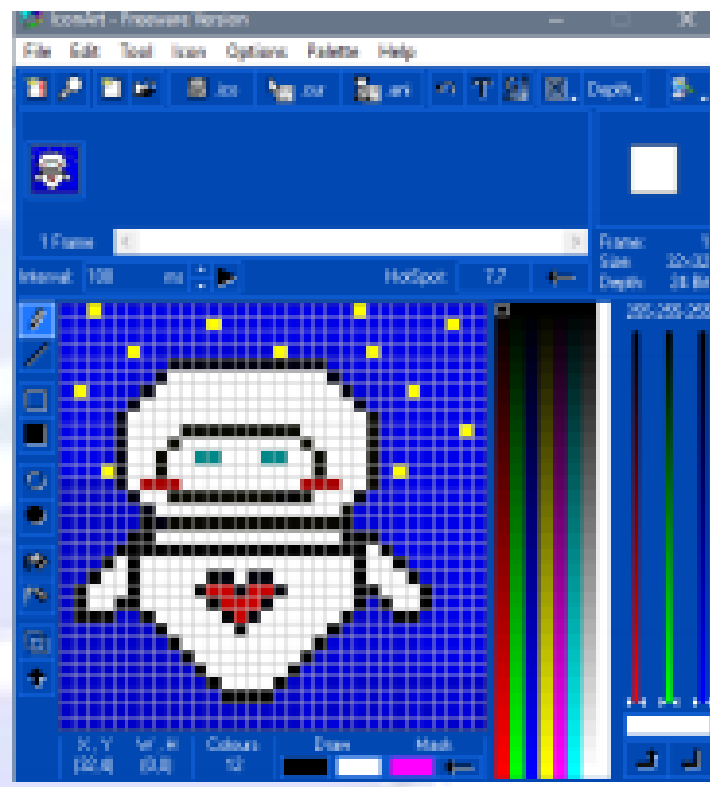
IconArt - Freeware Version
File Edit Tool Icon Options Palette Help
.ico .cur .ani Depth
1 Frame
Frame: 1
Size: 32x32
Depth: 24 Bit
Interval: 100 ms
HotSpot: 7,7
255,255,255
X, Y [32,0]
W, H [0,0]
Colours 12
Draw
Mask